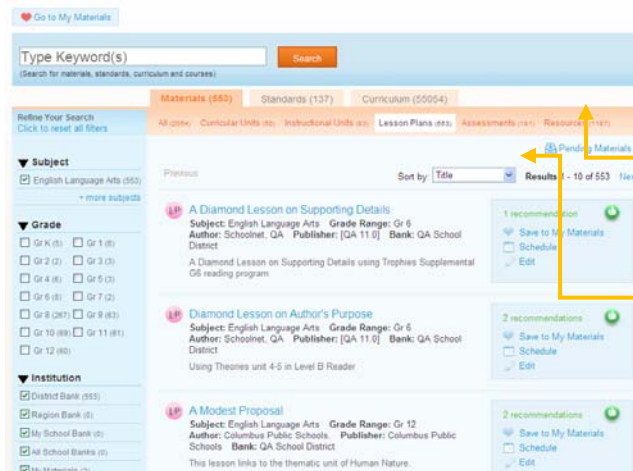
Go to My Materials

Type Keyword(s)
Search
(Search for materials, standards, curriculum and courses)

Refine Your Search
Click to reset all filters

Materials (553) | Standards (137) | Curriculum (55054)

All (2004) Curricular Units (0) Instructional Units (0) Lesson Plans (553) Assessments (161) Resources (1197)

Pending Materials

Previous
Sort by: Title
Results 1 - 10 of 553 Ne

Subject
English Language Arts (553)
+ more subjects

Grade
Gr K (5) Gr 1 (6)
Gr 2 (2) Gr 3 (3)
Gr 4 (6) Gr 5 (3)
Gr 6 (6) Gr 7 (2)
Gr 8 (267) Gr 9 (63)
Gr 10 (69) Gr 11 (61)
Gr 12 (60)

Institution
District Bank (553)
Region Bank (0)
My School Bank (0)
All School Banks (0)
My Materials (0)

LP A Diamond Lesson on Supporting Details
Subject: English Language Arts Grade Range: Gr 6
Author: Schoolnet, QA Publisher: [QA 11.0] Bank: QA School District
A Diamond Lesson on Supporting Details using Trophies Supplemental G6 reading program
1 recommendation
Save to My Materials
Schedule
Edit

LP Diamond Lesson on Author's Purpose
Subject: English Language Arts Grade Range: Gr 6
Author: Schoolnet, QA Publisher: [QA 11.0] Bank: QA School District
Using Theories unit 4-5 in Level B Reader
2 recommendations
Save to My Materials
Schedule
Edit

LP A Modest Proposal
Subject: English Language Arts Grade Range: Gr 12
Author: Columbus Public Schools Publisher: Columbus Public Schools Bank: QA School District
This lesson links to the thematic unit of Human Nature.
2 recommendations
Save to My Materials
Schedule
Edit